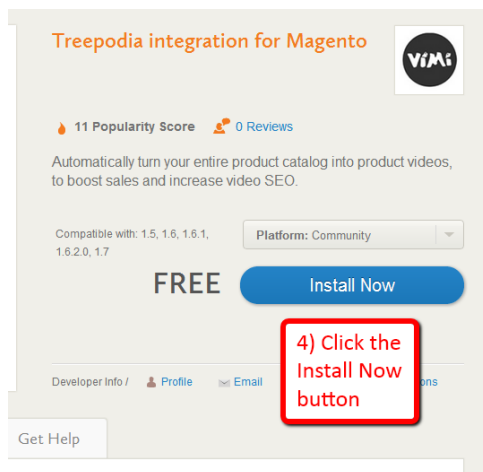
Treepodia integration for Magento

ViMi

11 Popularity Score 0 Reviews

Automatically turn your entire product catalog into product videos, to boost sales and increase video SEO.

Compatible with: 1.5, 1.6, 1.6.1, 1.6.2.0, 1.7

Platform: Community

FREE

Install Now

4) Click the Install Now button

Developer Info / Profile Email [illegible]ons

Get Help